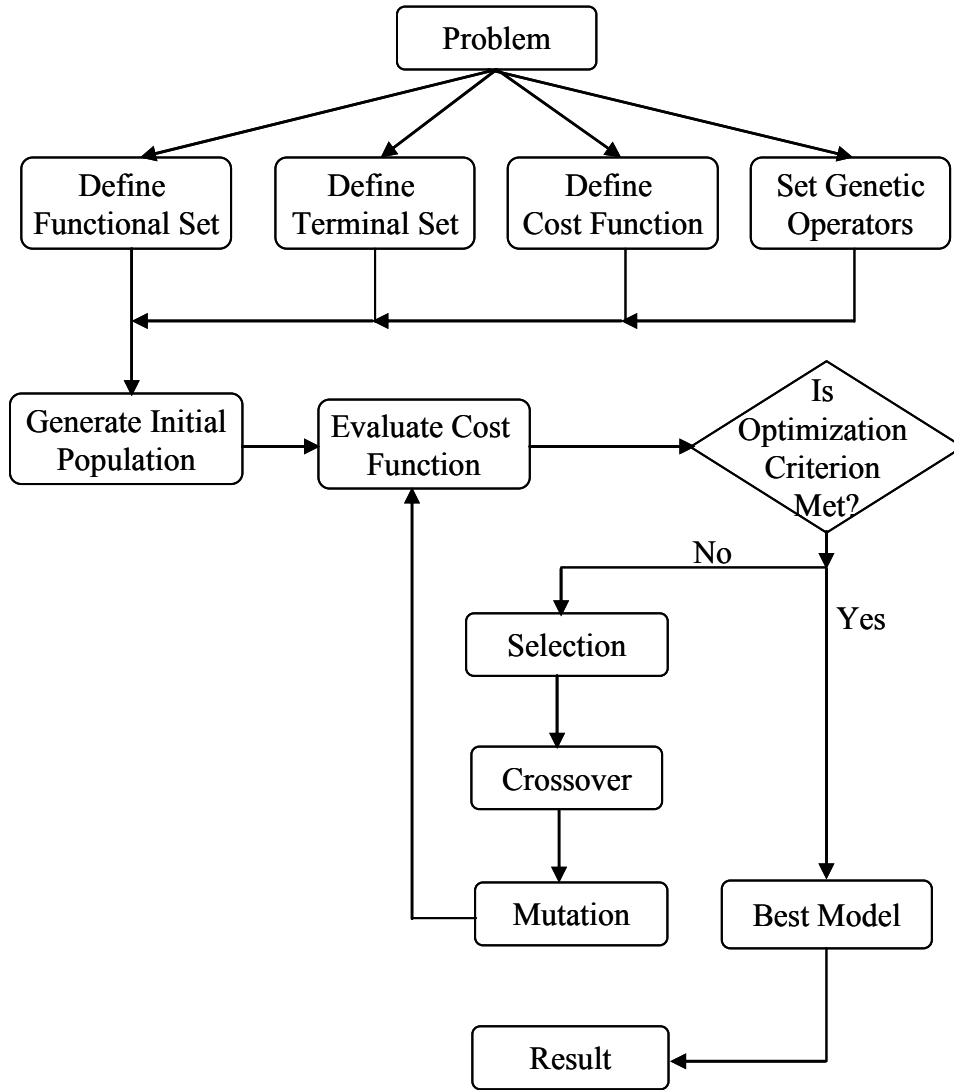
Problem

Define Functional Set

Define Terminal Set

Define Cost Function

Set Genetic Operators

Generate Initial Population

Evaluate Cost Function

Is Optimization Criterion Met?

No

Yes

Selection

Crossover

Mutation

Best Model

Result